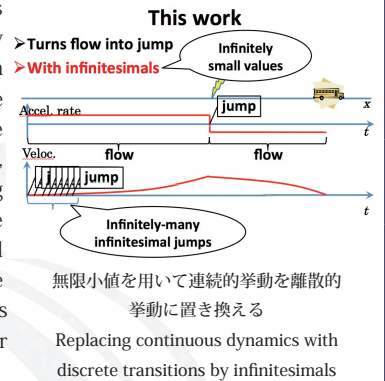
This work

➢Turns flow into jump

➢With infinitesimals

Infinitely small values

$x$

Accel. rate

jump

$t$

flow

flow

Veloc.

jump

$t$

Infinitely-many infinitesimal jumps

無限小値を用いて連続的挙動を離散的挙動に置き換える

Replacing continuous dynamics with discrete transitions by infinitesimals